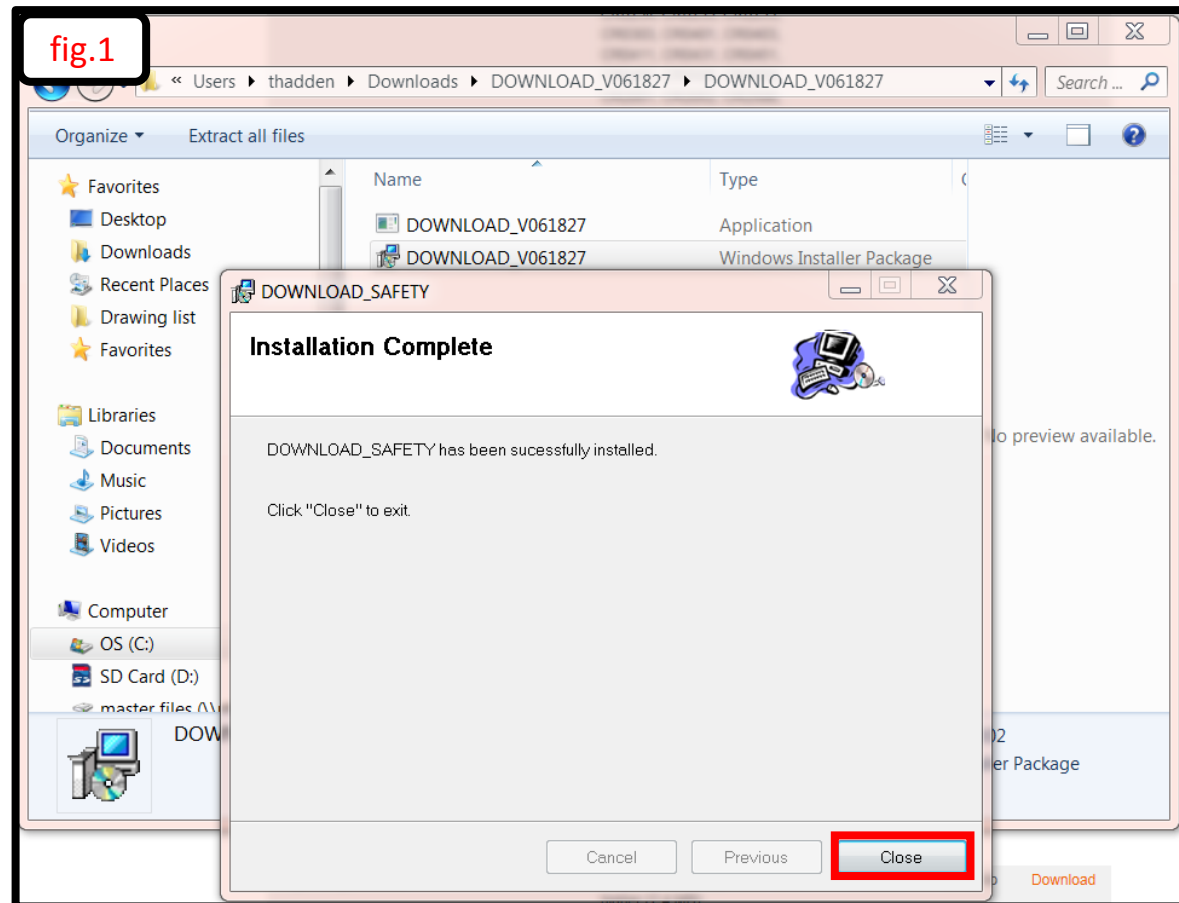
fig.1

« Users ▸ thadden ▸ Downloads ▸ DOWNLOAD_V061827 ▸ DOWNLOAD_V061827

Search ...

Organize ▾ Extract all files

Favorites
Desktop
Downloads
Recent Places
Drawing list
Favorites

Libraries
Documents
Music
Pictures
Videos

Computer
OS (C:)
SD Card (D:)
master files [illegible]

| Name | Type |
|---|---|
| DOWNLOAD_V061827 | Application |
| DOWNLOAD_V061827 | Windows Installer Package |

lo preview available.

DOW

02
er Package

DOWNLOAD_SAFETY

Installation Complete

DOWNLOAD_SAFETY has been sucessfully installed.

Click "Close" to exit.

Cancel Previous Close

Download